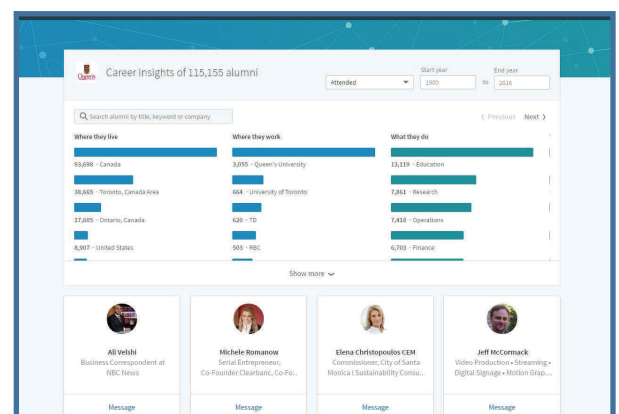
Queen's

Career insights of 115,155 alumni

Attended

Start year
1900
to
End year
2016

Search alumni by title, keyword or company

< Previous Next >

Where they live

93,698 · Canada

38,665 · Toronto, Canada Area

17,605 · Ontario, Canada

8,907 · United States

Where they work

3,055 · Queen's University

664 · University of Toronto

620 · TD

503 · RBC

What they do

13,119 · Education

7,861 · Research

7,410 · Operations

6,703 · Finance

Show more

Ali Velshi
Business Correspondent at NBC News
Message

Michele Romanow
Serial Entrepreneur; Co-Founder Clearbanc, Co-Fo...
Message

Elena Christopoulos CEM
Commissioner, City of Santa Monica | Sustainability Consu...
Message

Jeff McCormack
Video Production • Streaming • Digital Signage • Motion Grap...
Message